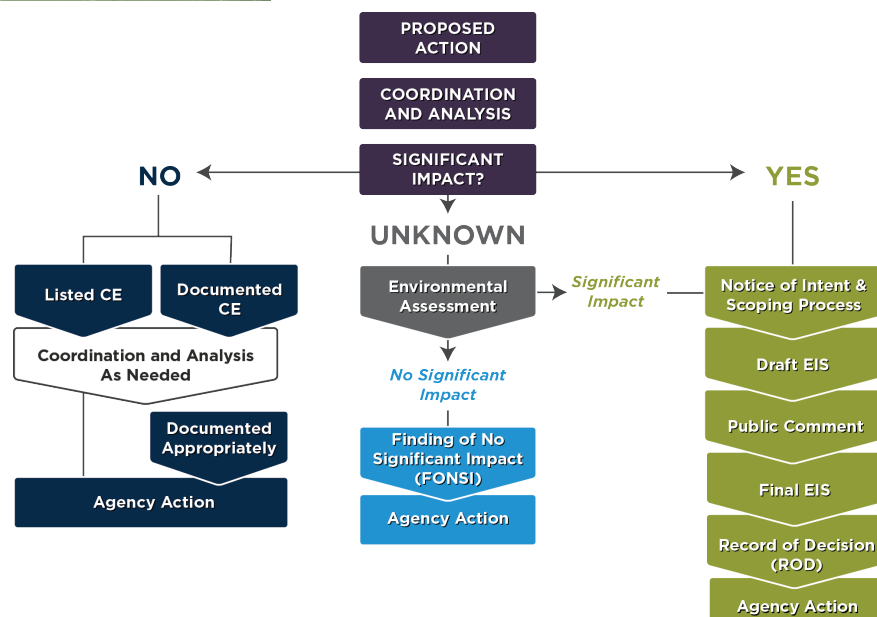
PROPOSED ACTION

COORDINATION AND ANALYSIS

SIGNIFICANT IMPACT?

NO

YES

UNKNOWN

Listed CE

Documented CE

Coordination and Analysis As Needed

Documented Appropriately

Agency Action

Environmental Assessment

Significant Impact

No Significant Impact

Finding of No Significant Impact (FONSI)

Agency Action

Notice of Intent & Scoping Process

Draft EIS

Public Comment

Final EIS

Record of Decision (ROD)

Agency Action